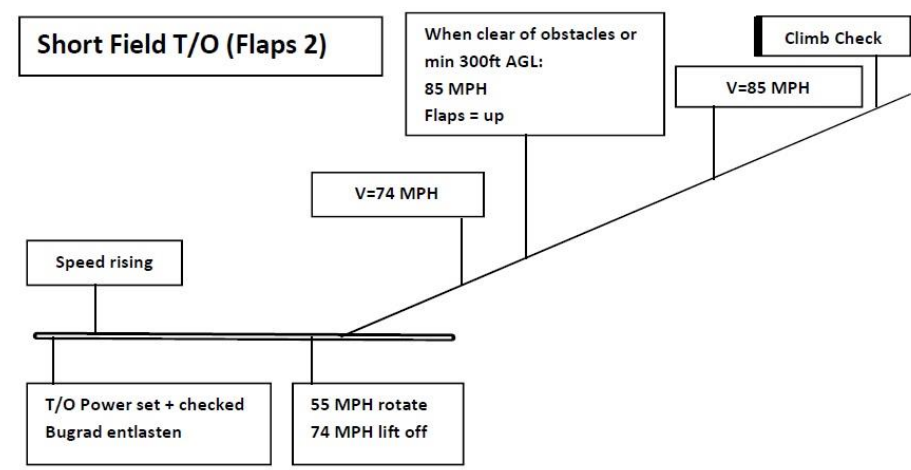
Short Field T/O (Flaps 2)

When clear of obstacles or min 300ft AGL:
85 MPH
Flaps = up

Climb Check

V=85 MPH

V=74 MPH

Speed rising

T/O Power set + checked
Bugrad entlasten

55 MPH rotate
74 MPH lift off